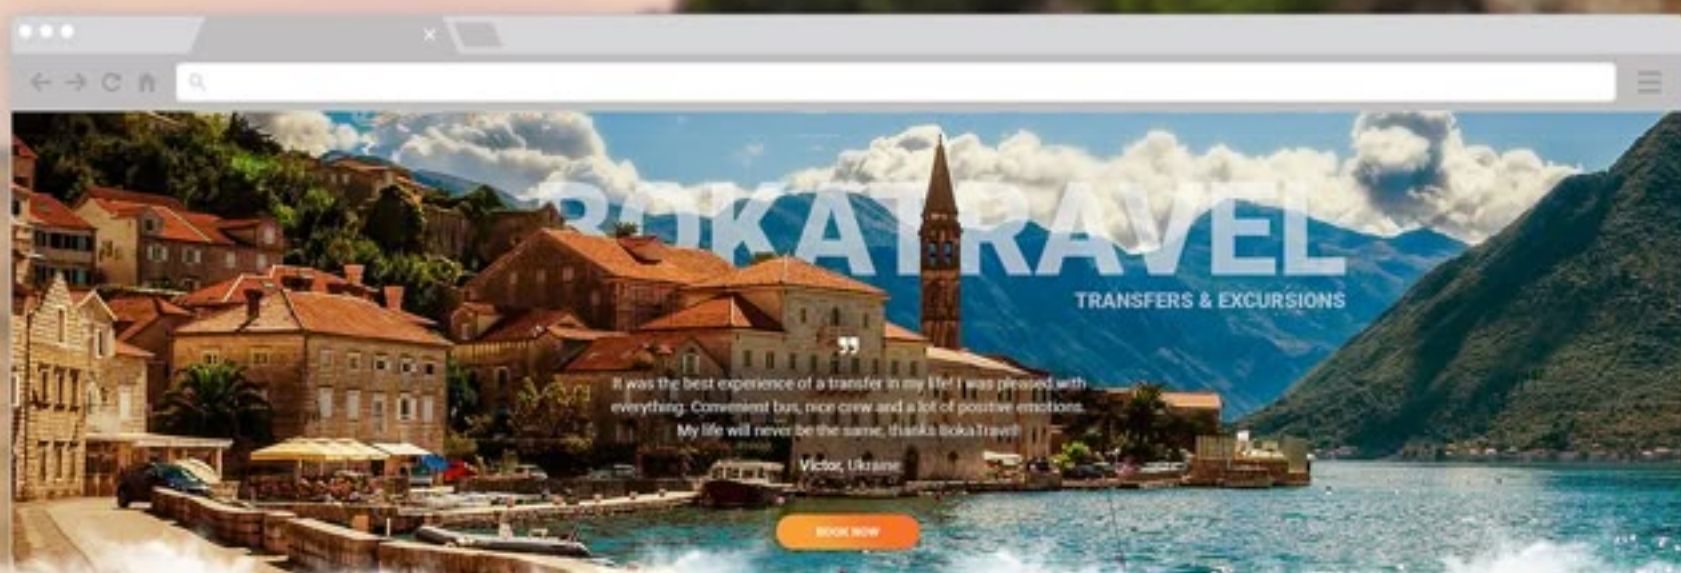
BOKATRAVEL
TRANSFERS & EXCURSIONS

It was the best experience of a transfer in my life! I was pleased with everything. Convenient bus, nice crew and a lot of positive emotions. My life will never be the same, thanks BokaTravel!

Victor, Ukraine

BOOK NOW